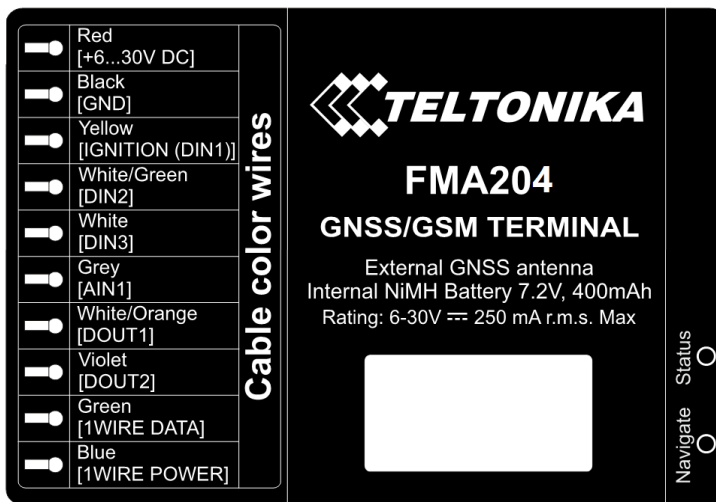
Red
[+6...30V DC]

Black
[GND]

Yellow
[IGNITION (DIN1)]

White/Green
[DIN2]

White
[DIN3]

Grey
[AIN1]

White/Orange
[DOUT1]

Violet
[DOUT2]

Green
[1WIRE DATA]

Blue
[1WIRE POWER]

Cable color wires

TELTONIKA

FMA204

GNSS/GSM TERMINAL

External GNSS antenna
Internal NiMH Battery 7.2V, 400mAh
Rating: 6-30V ⎓ 250 mA r.m.s. Max

Status

Navigate